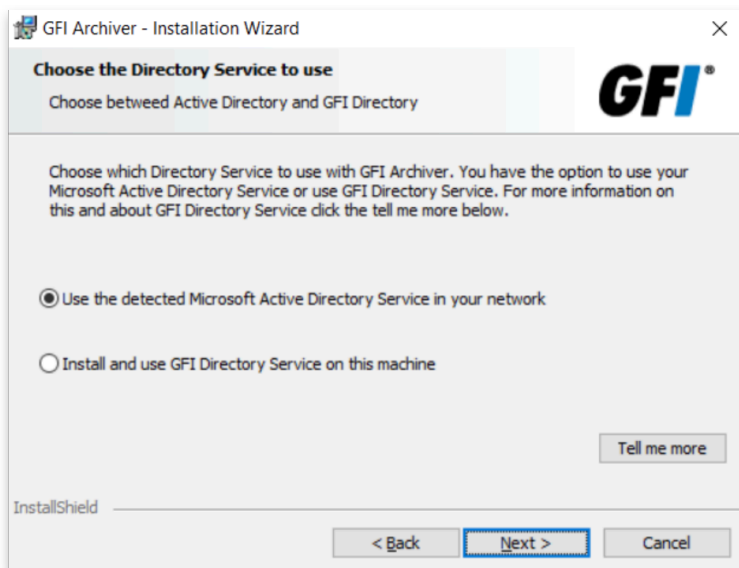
GFI Archiver - Installation Wizard

×

Choose the Directory Service to use

Choose betweed Active Directory and GFI Directory

GFI®

Choose which Directory Service to use with GFI Archiver. You have the option to use your Microsoft Active Directory Service or use GFI Directory Service. For more information on this and about GFI Directory Service click the tell me more below.

Use the detected Microsoft Active Directory Service in your network

Install and use GFI Directory Service on this machine

Tell me more

InstallShield

< Back

Next >

Cancel